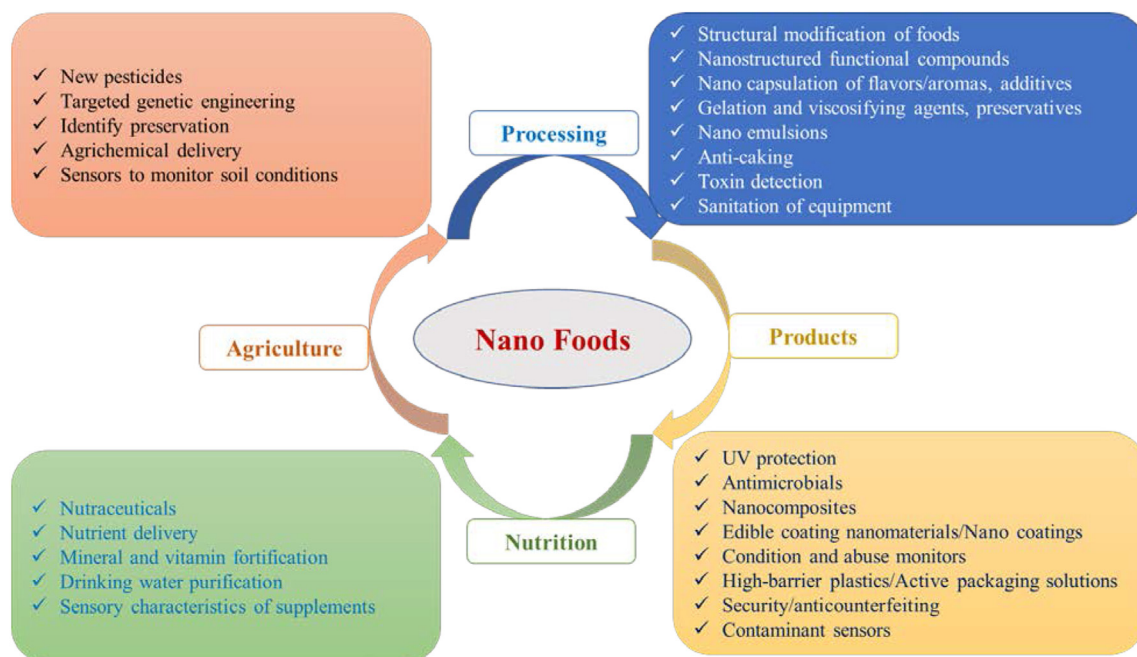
✓ New pesticides
✓ Targeted genetic engineering
✓ Identify preservation
✓ Agrichemical delivery
✓ Sensors to monitor soil conditions

Processing

✓ Structural modification of foods
✓ Nanostructured functional compounds
✓ Nano capsulation of flavors/aromas, additives
✓ Gelation and viscosifying agents, preservatives
✓ Nano emulsions
✓ Anti-caking
✓ Toxin detection
✓ Sanitation of equipment

Agriculture

Nano Foods

Products

✓ Nutraceuticals
✓ Nutrient delivery
✓ Mineral and vitamin fortification
✓ Drinking water purification
✓ Sensory characteristics of supplements

Nutrition

✓ UV protection
✓ Antimicrobials
✓ Nanocomposites
✓ Edible coating nanomaterials/Nano coatings
✓ Condition and abuse monitors
✓ High-barrier plastics/Active packaging solutions
✓ Security/anticounterfeiting
✓ Contaminant sensors